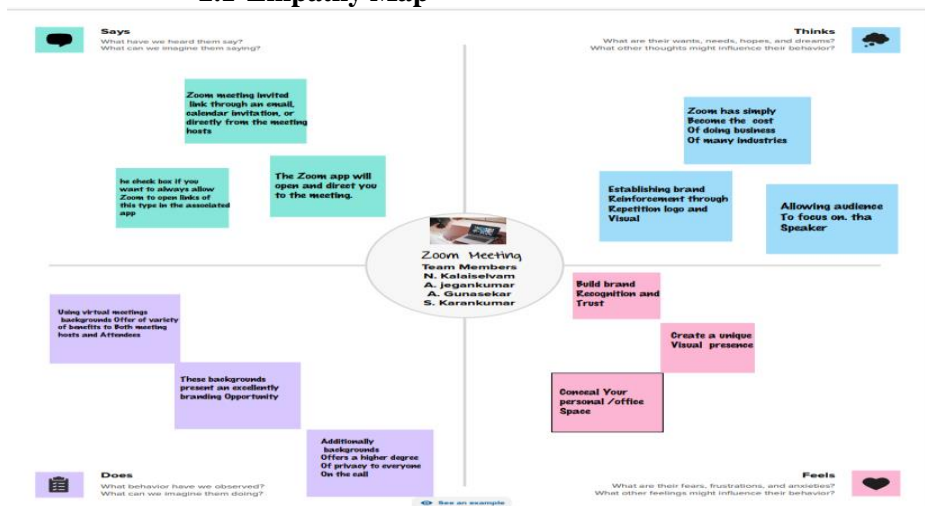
2.1 Empathy Map

Says
What have we heard them say?
What can we imagine them saying?

Thinks
What are their wants, needs, hopes, and dreams?
What other thoughts might influence their behavior?

Zoom meeting invited link through an email, calendar invitation, or directly from the meeting hosts

he check box if you want to always allow Zoom to open links of this type in the associated app

The Zoom app will open and diret you to the meeting.

Zoom has simply Become the cost Of doing business Of many industries

Establishing brand Reinforcement through Repetition logo and Visual

Allowing audience To focus on. tha Speaker

Zoom Meeting
Team Members
N. Kalaiselvam
A. jegankumar
A. Gunasekar
S. Karankumar

Using virtual meetings backgrounds Offer of variety of benefits to Both meeting hosts and Attendees

These backgrounds present an excellently branding Opportunity

Additionally backgrounds Offers a higher degree Of privacy to everyone On the call

Build brand Recognition and Trust

Create a unique Visual presence

Conceal Your personal /office Space

Does
What behavior have we observed?
What can we imagine them doing?

See an example

Feels
What are their fears, frustrations, and anxieties?
What other feelings might influence their behavior?